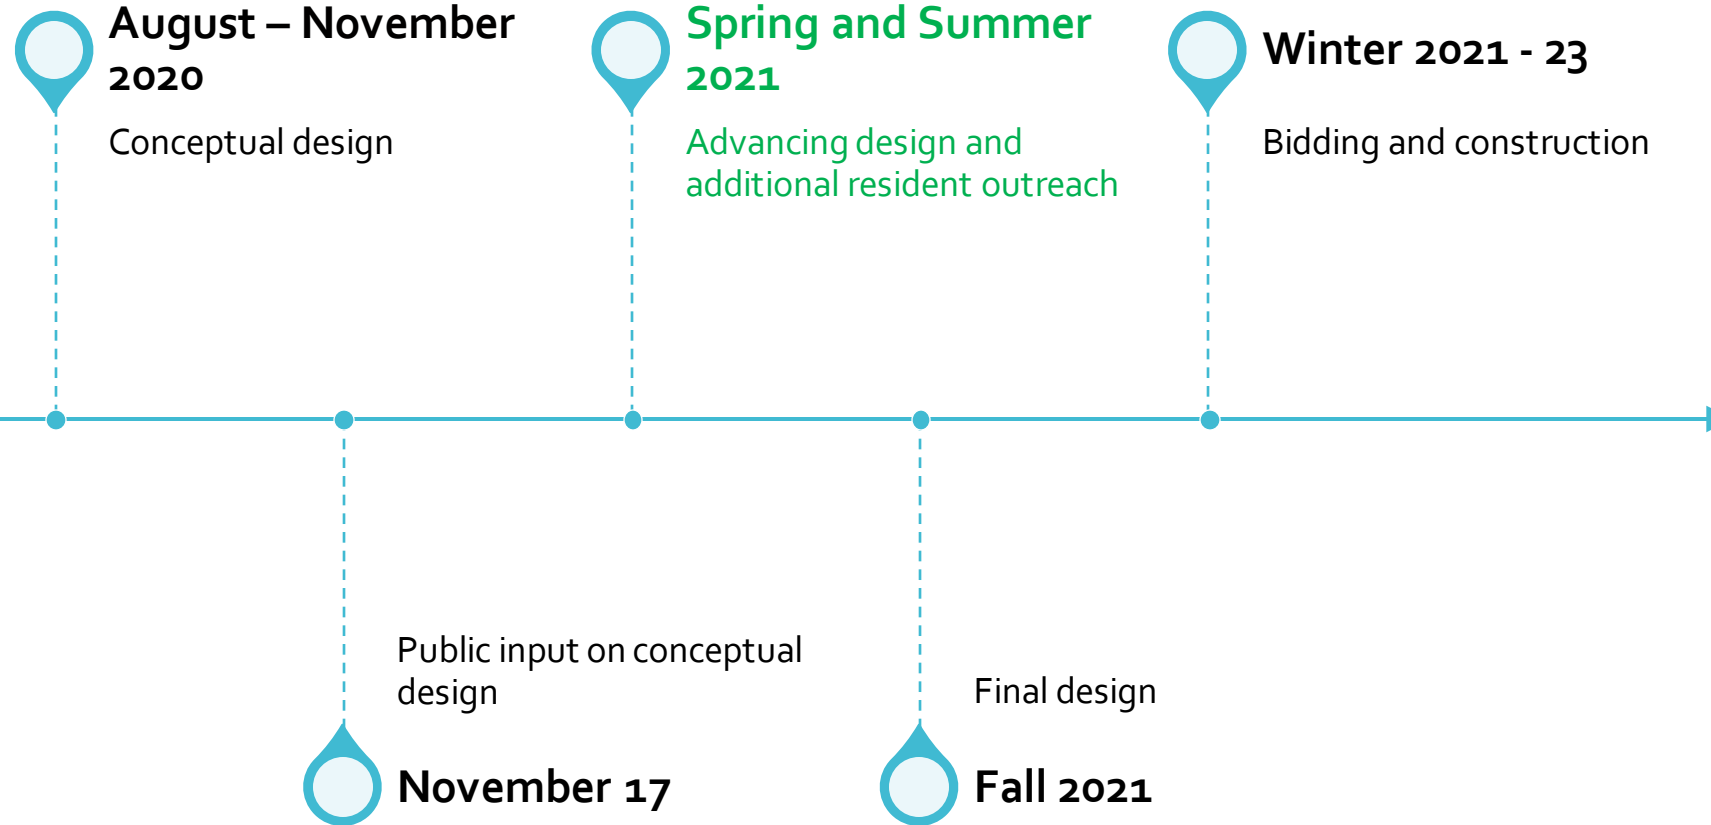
August – November 2020

Conceptual design

Spring and Summer 2021

Advancing design and additional resident outreach

Winter 2021 - 23

Bidding and construction

Public input on conceptual design

November 17

Final design

Fall 2021